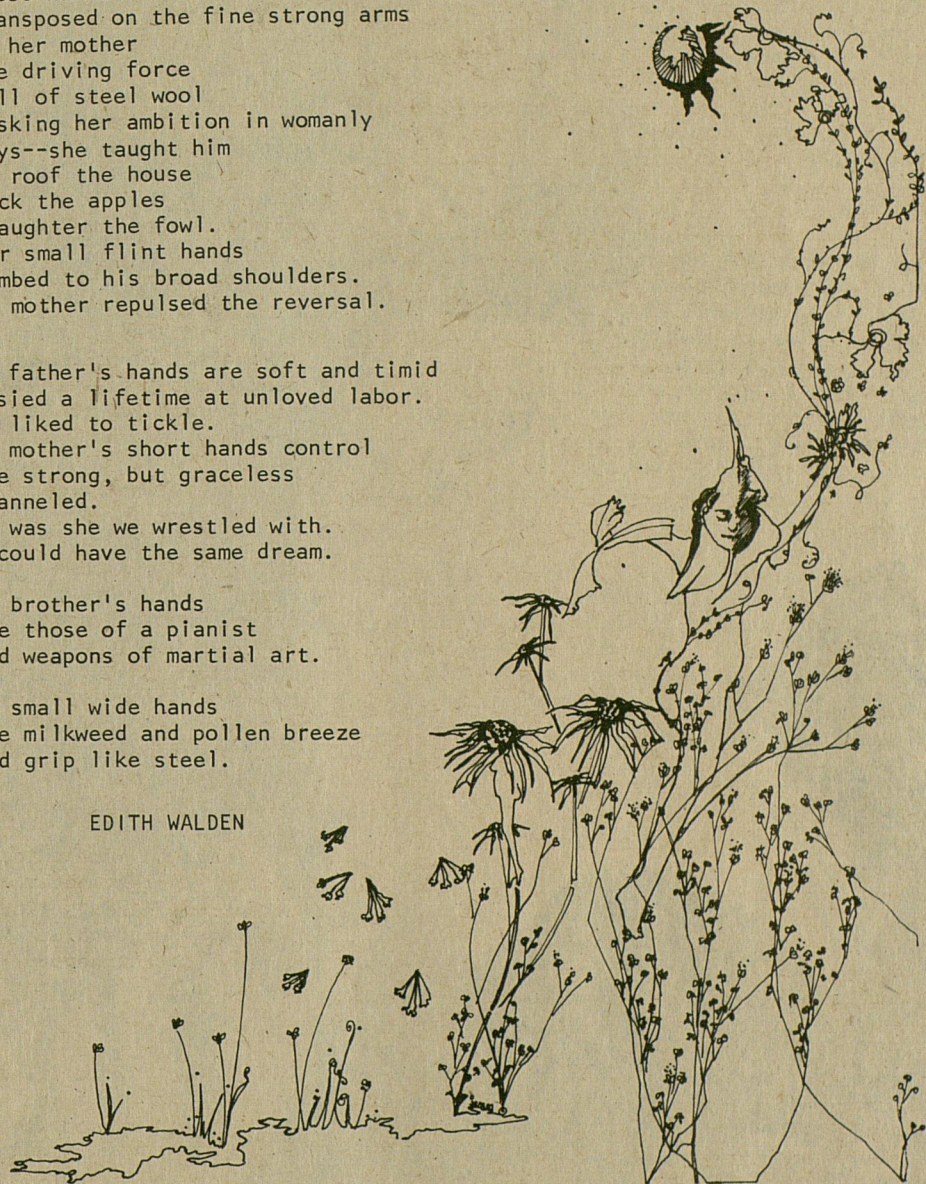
ansposed on the fine strong arms
her mother
e driving force
ll of steel wool
sking her ambition in womanly
ys--she taught him
roof the house
ck the apples
aughter the fowl.
r small flint hands
mbed to his broad shoulders.
mother repulsed the reversal.

father's hands are soft and timid
sied a lifetime at unloved labor.
liked to tickle.
mother's short hands control
e strong, but graceless
anneled.
was she we wrestled with.
could have the same dream.

brother's hands
e those of a pianist
d weapons of martial art.

small wide hands
e milkweed and pollen breeze
d grip like steel.

EDITH WALDEN